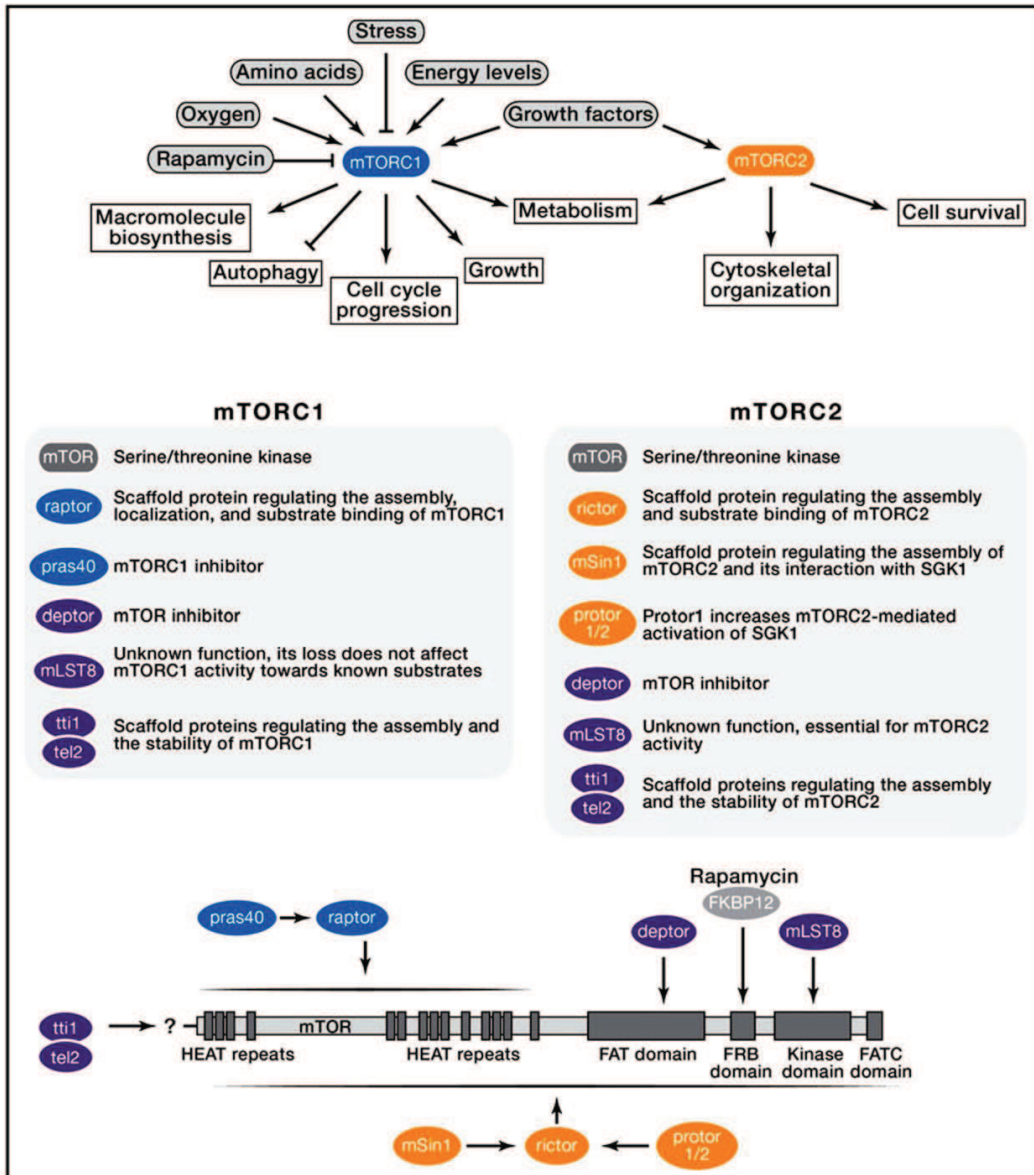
Stress

Amino acids

Energy levels

Oxygen

Growth factors

Rapamycin

mTORC1

mTORC2

Macromolecule biosynthesis

Metabolism

Cell survival

Autophagy

Growth

Cell cycle progression

Cytoskeletal organization

mTORC1

mTOR Serine/threonine kinase

raptor Scaffold protein regulating the assembly, localization, and substrate binding of mTORC1

pras40 mTORC1 inhibitor

deptor mTOR inhibitor

mLST8 Unknown function, its loss does not affect mTORC1 activity towards known substrates

tti1 tel2 Scaffold proteins regulating the assembly and the stability of mTORC1

mTORC2

mTOR Serine/threonine kinase

rictor Scaffold protein regulating the assembly and substrate binding of mTORC2

mSin1 Scaffold protein regulating the assembly of mTORC2 and its interaction with SGK1

protor 1/2 Protor1 increases mTORC2-mediated activation of SGK1

deptor mTOR inhibitor

mLST8 Unknown function, essential for mTORC2 activity

tti1 tel2 Scaffold proteins regulating the assembly and the stability of mTORC2

Rapamycin

FKBP12

pras40

raptor

deptor

mLST8

tti1

tel2

?

mTOR

HEAT repeats

HEAT repeats

FAT domain

FRB domain

Kinase domain

FATC domain

mSin1

rictor

protor 1/2